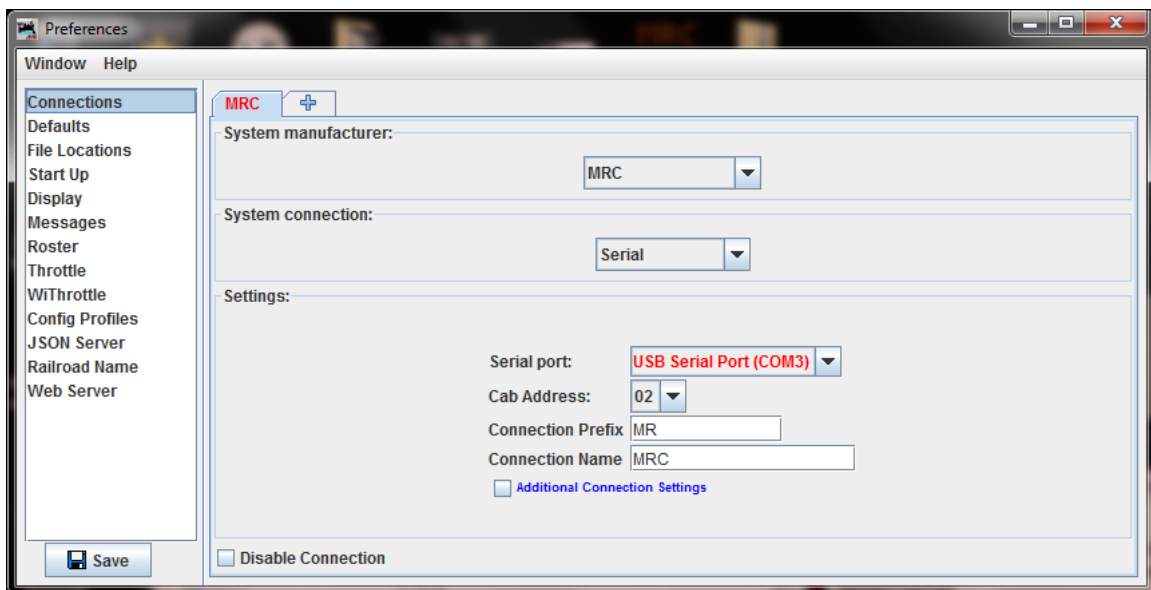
Preferences

Window Help

Connections
Defaults
File Locations
Start Up
Display
Messages
Roster
Throttle
WiThrottle
Config Profiles
JSON Server
Railroad Name
Web Server

Save

MRC

System manufacturer:

MRC

System connection:

Serial

Settings:

Serial port: USB Serial Port (COM3)

Cab Address: 02

Connection Prefix MR

Connection Name MRC

Additional Connection Settings

Disable Connection